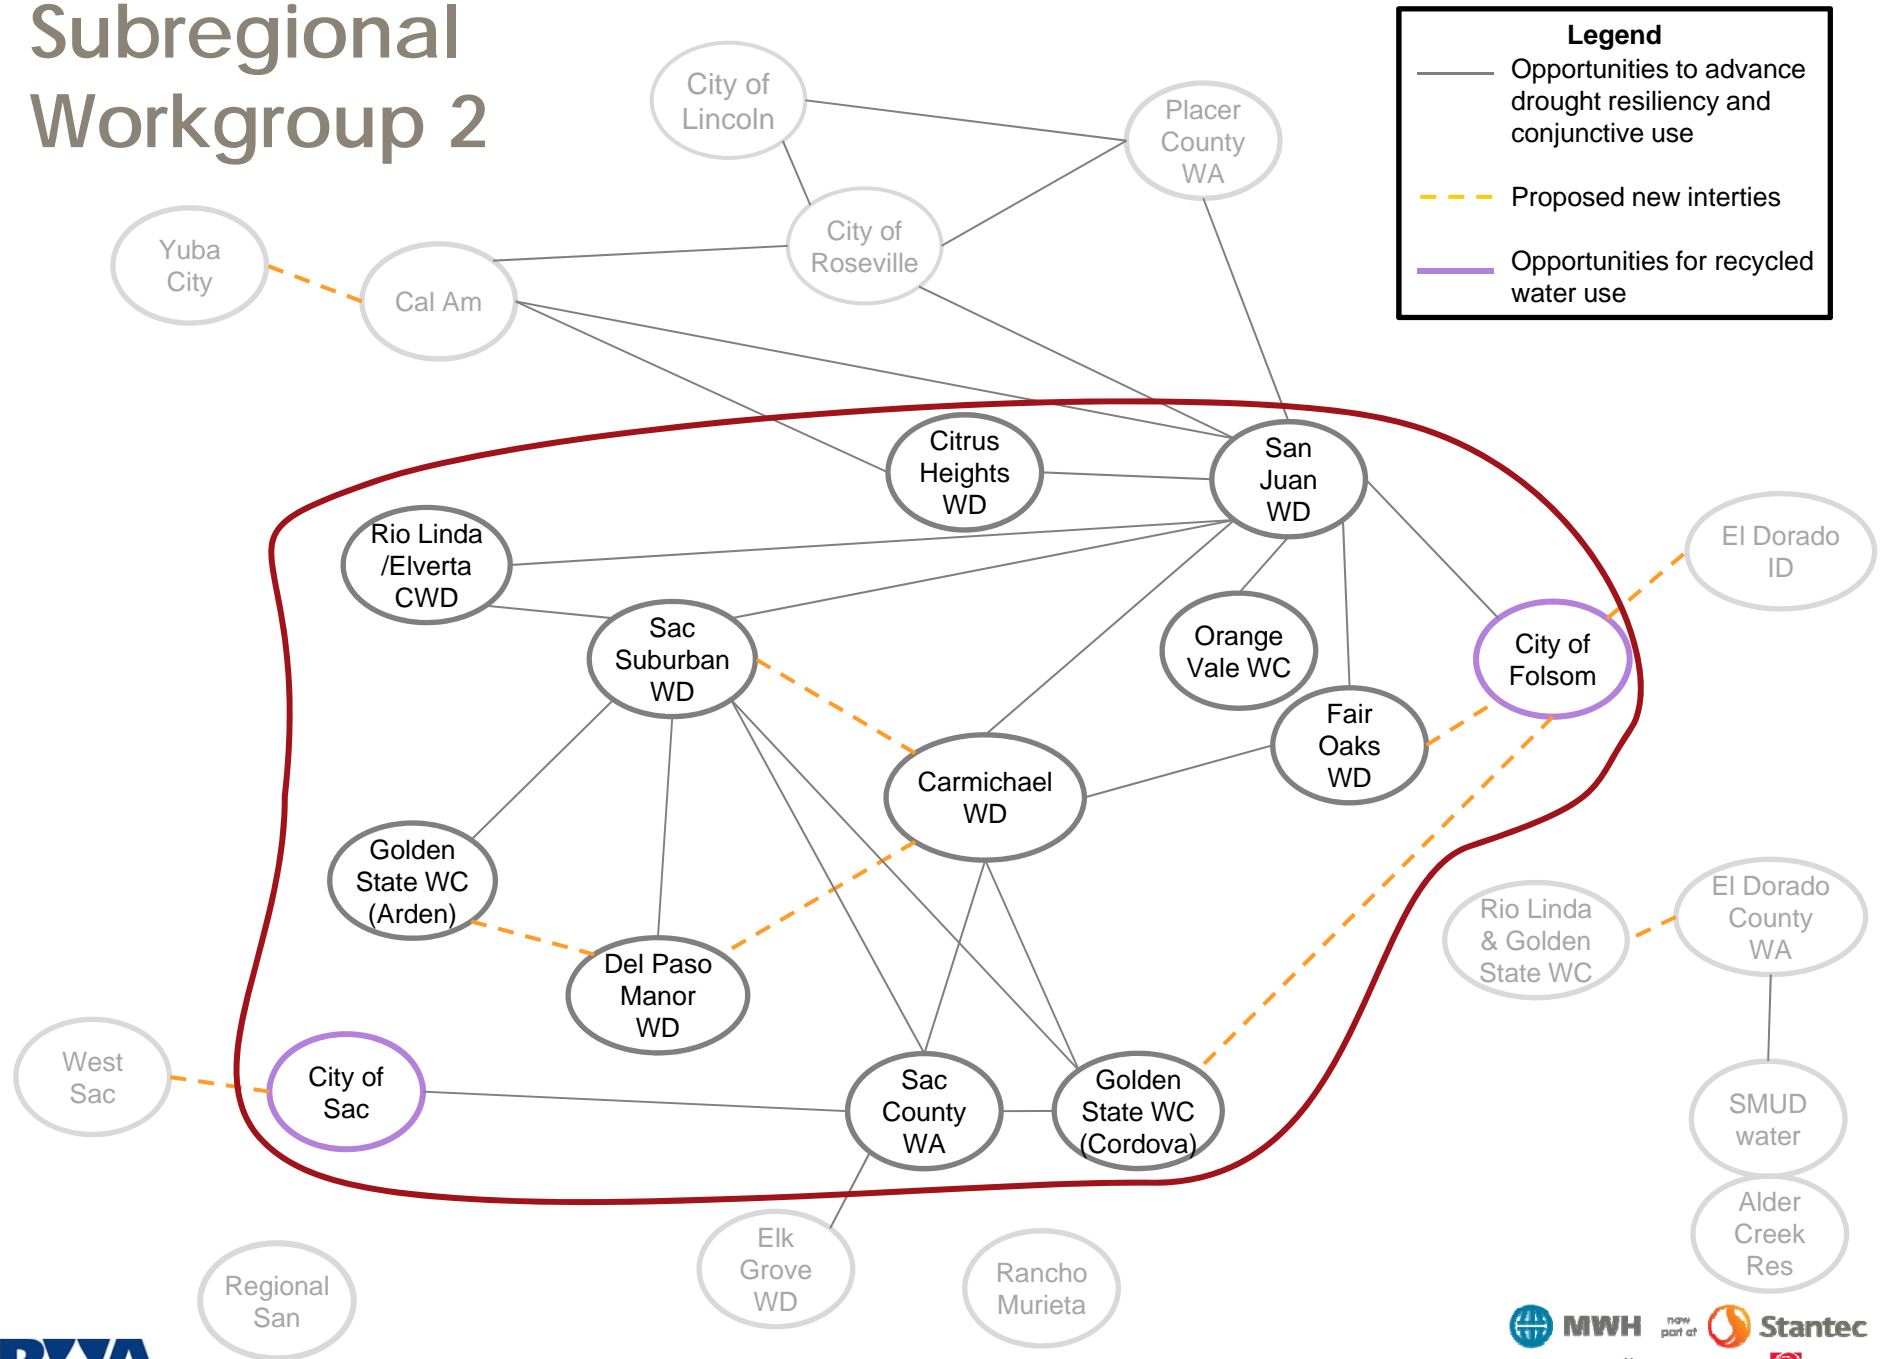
Subregional Workgroup 2

Legend
Opportunities to advance drought resiliency and conjunctive use
Proposed new interties
Opportunities for recycled water use

City of Lincoln
Placer County WA
Yuba City
Cal Am
City of Roseville
Citrus Heights WD
San Juan WD
El Dorado ID
Rio Linda /Elverta CWD
Sac Suburban WD
Orange Vale WC
City of Folsom
Fair Oaks WD
Carmichael WD
Golden State WC (Arden)
Del Paso Manor WD
Rio Linda & Golden State WC
El Dorado County WA
West Sac
City of Sac
Sac County WA
Golden State WC (Cordova)
SMUD water
Alder Creek Res
Elk Grove WD
Rancho Murieta
Regional San

MWH now part of Stantec